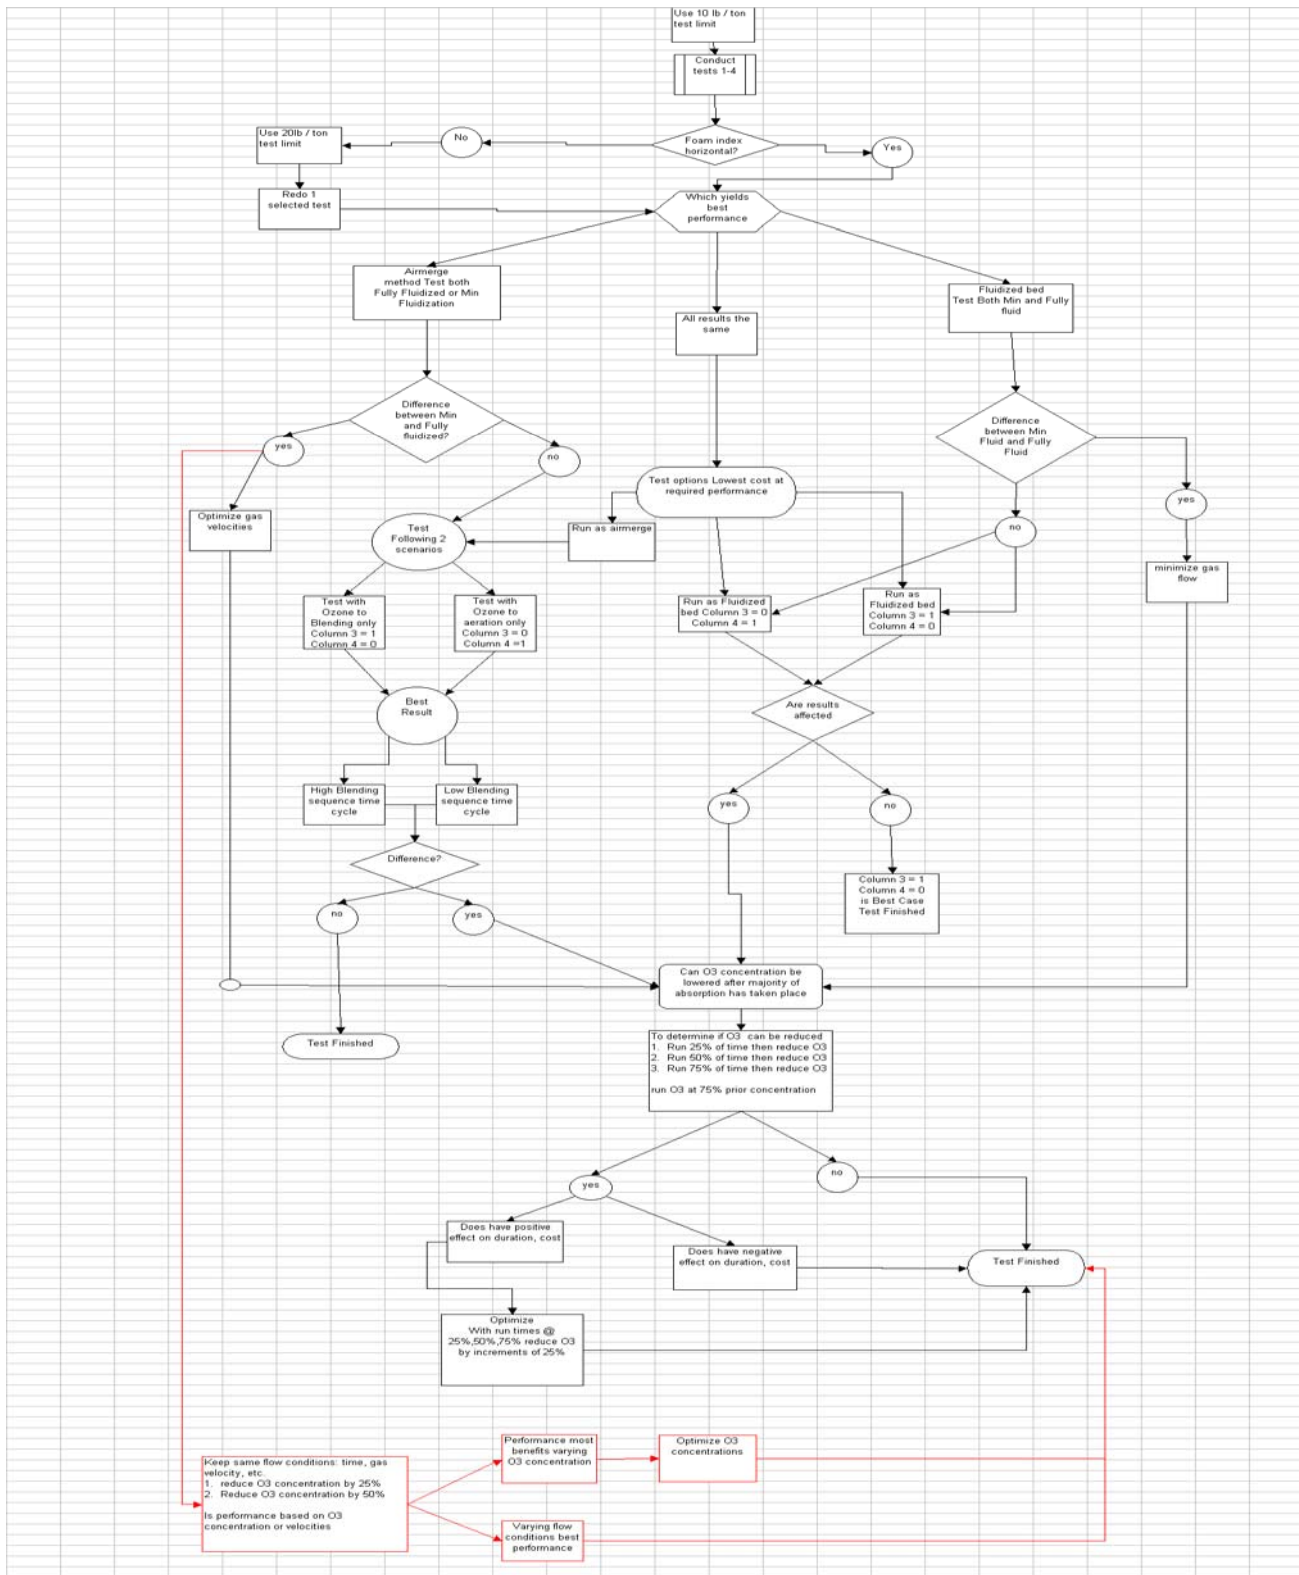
Use 10 lb / ton test limit

Conduct tests 1-4

Foam index horizontal?

No

Yes

Use 20lb / ton test limit

Redo 1 selected test

Which yields best performance

Airmerge method Test both Fully Fluidized or Min Fluidization

All results the same

Fluidized bed Test Both Min and Fully fluid

Difference between Min and Fully fluidized?

yes

no

Difference between Min Fluid and Fully Fluid

Test options Lowest cost at required performance

yes

no

Optimize gas velocities

Test Following 2 scenarios

Run as airmerge

minimize gas flow

Test with Ozone to Blending only Column 3 = 1 Column 4 = 0

Test with Ozone to aeration only Column 3 = 0 Column 4 =1

Run as Fluidized bed Column 3 = 0 Column 4 = 1

Run as Fluidized bed Column 3 = 1 Column 4 = 0

Best Result

Are results affected

High Blending sequence time cycle

Low Blending sequence time cycle

yes

no

Difference?

Column 3 = 1 Column 4 = 0 is Best Case Test Finished

no

yes

Can O3 concentration be lowered after majority of absorption has taken place

Test Finished

To determine if O3 can be reduced
1. Run 25% of time then reduce O3
2. Run 50% of time then reduce O3
3. Run 75% of time then reduce O3

run O3 at 75% prior concentration

yes

no

Does have positive effect on duration, cost

Does have negative effect on duration, cost

Test Finished

Optimize With run times @ 25%,50%,75% reduce O3 by increments of 25%

Keep same flow conditions: time, gas velocity, etc.
1. reduce O3 concentration by 25%
2. Reduce O3 concentration by 50%

Is performance based on O3 concentration or velocities

Performance most benefits varying O3 concentration

Optimize O3 concentrations

Varying flow conditions best performance